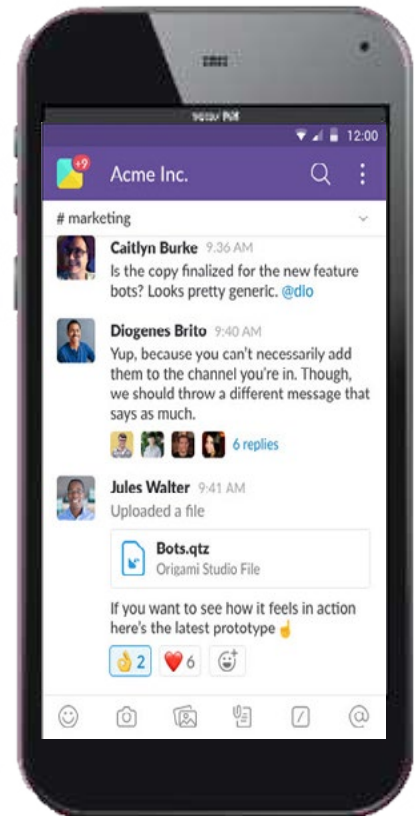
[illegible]

12:00

+9

Acme Inc.

# marketing

Caitlyn Burke 9:36 AM
Is the copy finalized for the new feature bots? Looks pretty generic. @dlo

Diogenes Brito 9:40 AM
Yup, because you can't necessarily add them to the channel you're in. Though, we should throw a different message that says as much.

6 replies

Jules Walter 9:41 AM
Uploaded a file

Bots.qtz
Origami Studio File

If you want to see how it feels in action here's the latest prototype ☝

👌2 ❤️6